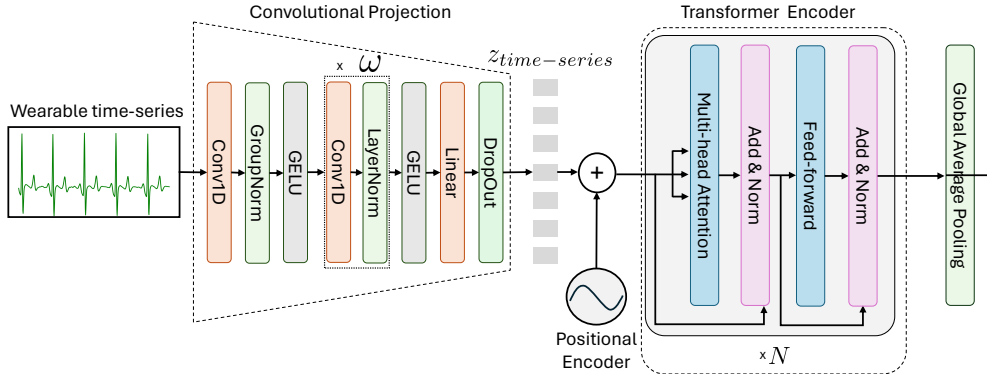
Convolutional Projection

Transformer Encoder

Wearable time-series

Conv1D

GroupNorm

GELU

x $\omega$

Conv1D

LayerNorm

GELU

Linear

DropOut

$z_{time-series}$

+

Positional Encoder

Multi-head Attention

Add & Norm

Feed-forward

Add & Norm

x $N$

Global Average Pooling